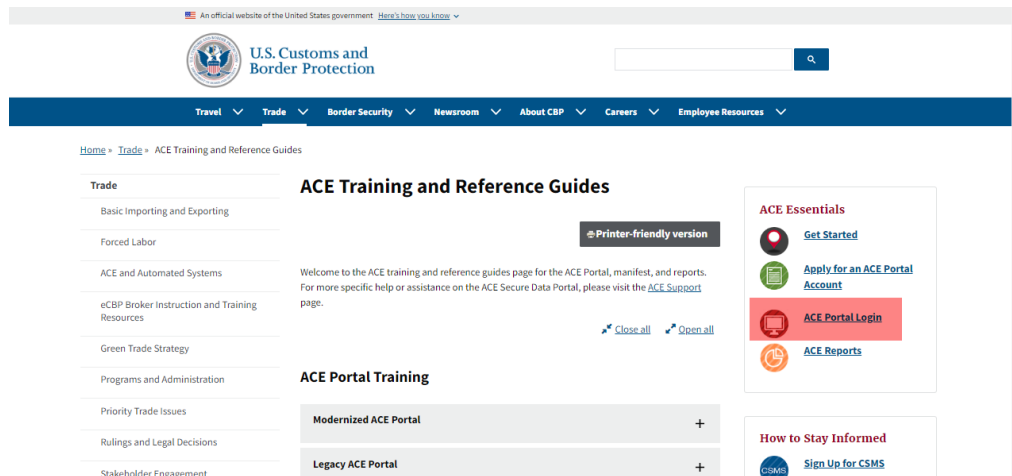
An official website of the United States government Here's how you know

U.S. Customs and Border Protection

Travel Trade Border Security Newsroom About CBP Careers Employee Resources

Home » Trade » ACE Training and Reference Guides

Trade

Basic Importing and Exporting

Forced Labor

ACE and Automated Systems

eCBP Broker Instruction and Training Resources

Green Trade Strategy

Programs and Administration

Priority Trade Issues

Rulings and Legal Decisions

Stakeholder Engagement

ACE Training and Reference Guides

Printer-friendly version

Welcome to the ACE training and reference guides page for the ACE Portal, manifest, and reports. For more specific help or assistance on the ACE Secure Data Portal, please visit the ACE Support page.

Close all Open all

ACE Portal Training

Modernized ACE Portal +

Legacy ACE Portal +

ACE Essentials

Get Started

Apply for an ACE Portal Account

ACE Portal Login

ACE Reports

How to Stay Informed

CSMS

Sign Up for CSMS